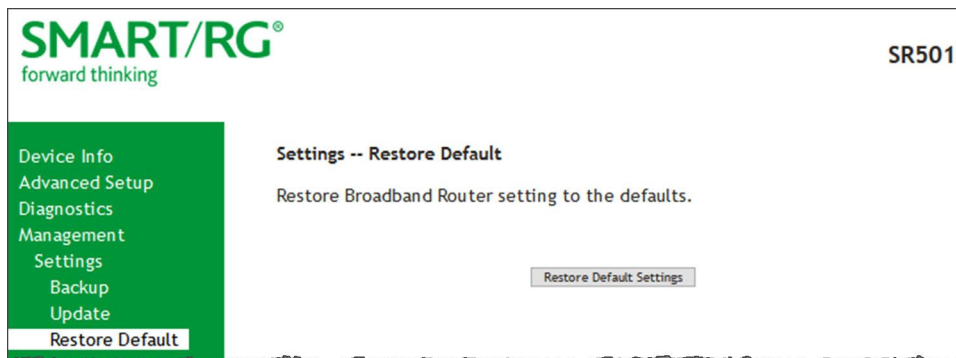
SMART/RG®
forward thinking

SR501

Device Info
Advanced Setup
Diagnostics
Management
Settings
Backup
Update
Restore Default

Settings -- Restore Default

Restore Broadband Router setting to the defaults.

Restore Default Settings